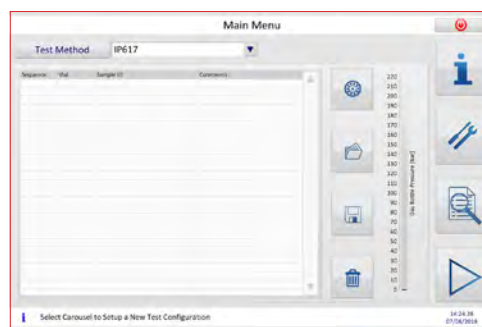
Main Menu

Test Method IP617

| Sequence | Vial | Sample ID | Comments |
|---|---|---|---|

220
210
200
190
180
170
160
150
140
130
120
110
100
90
80
70
60
50
40
30
20
10
0

Gas Bottle Pressure [bar]

Select Carousel to Setup a New Test Configuration

14:24:39
07/28/2016